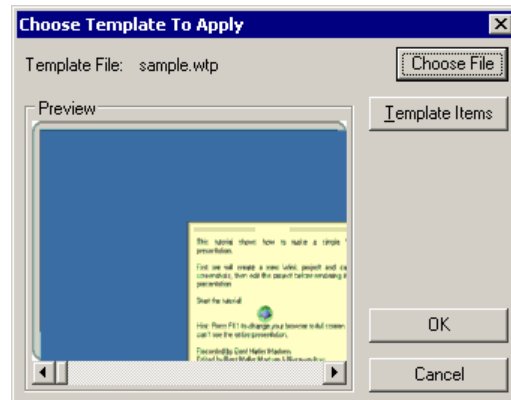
Choose Template To Apply

Template File: sample.wtp

Choose File

Preview

Template Items

This tutorial shows how to make a simple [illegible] presentation.

First we will create a new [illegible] project and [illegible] screenshots, then edit the project before rendering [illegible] presentation.

Start the tutorial

Hint: Press F11 to change your browser to full screen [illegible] can't see the entire presentation.

Recorded by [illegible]
Edited by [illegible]

OK

Cancel